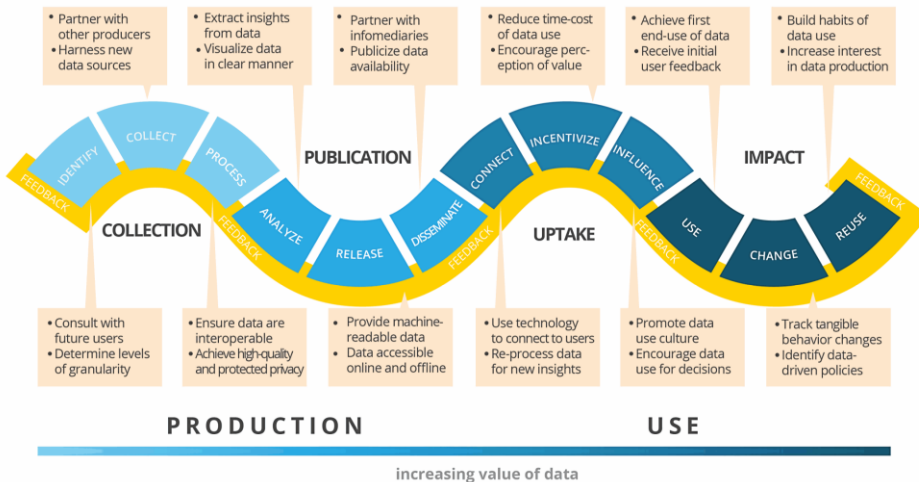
• Partner with other producers
• Harness new data sources

• Extract insights from data
• Visualize data in clear manner

• Partner with infomediaries
• Publicize data availability

• Reduce time-cost of data use
• Encourage perception of value

• Achieve first end-use of data
• Receive initial user feedback

• Build habits of data use
• Increase interest in data production

FEEDBACK

IDENTIFY

COLLECT

PROCESS

PUBLICATION

ANALYZE

RELEASE

DISSEMINATE

CONNECT

INCENTIVIZE

INFLUENCE

IMPACT

USE

CHANGE

REUSE

FEEDBACK

COLLECTION

FEEDBACK

FEEDBACK

UPTAKE

FEEDBACK

• Consult with future users
• Determine levels of granularity

• Ensure data are interoperable
• Achieve high-quality and protected privacy

• Provide machine-readable data
• Data accessible online and offline

• Use technology to connect to users
• Re-process data for new insights

• Promote data use culture
• Encourage data use for decisions

• Track tangible behavior changes
• Identify data-driven policies

PRODUCTION

USE

increasing value of data